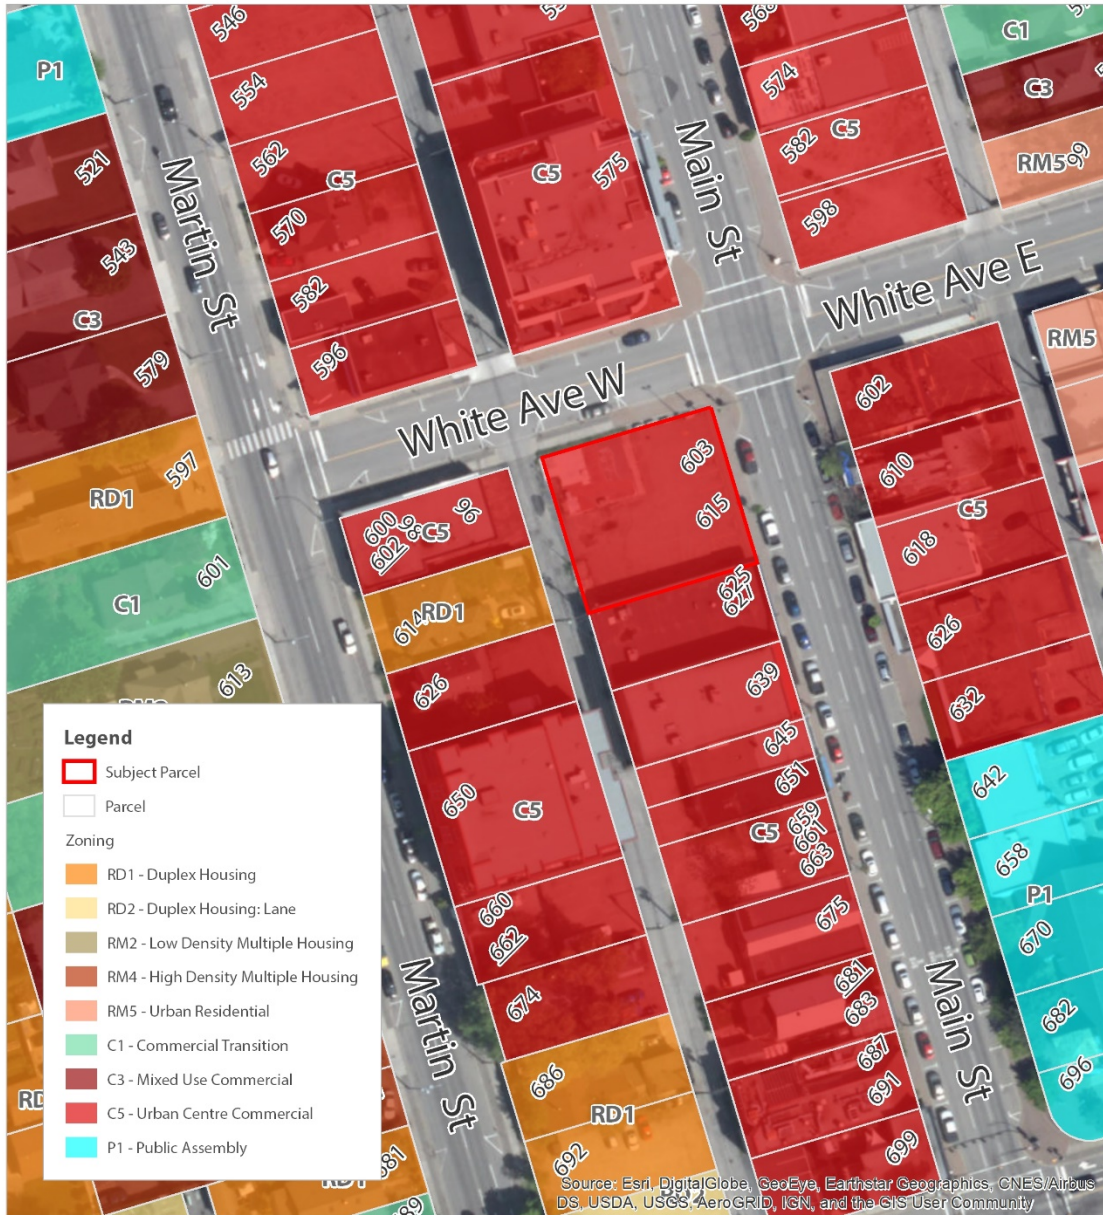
546
554
562
C5
570
582
596
P1
521
543
C3
579
Martin St
C5
575
Main St
568
574
582
C5
598
C1
C3
RM5
599
White Ave E
RM5
White Ave W
597
RD1
601
C1
613
600
602
C5
96
RD1
614
603
615
625
627
602
610
C5
618
626
632
626
639
645
651
650
C5
C5
659
661
663
660
662
674
675
681
683
687
691
699
686
RD1
692
642
658
P1
670
682
696
Martin St
Main St

Legend
Subject Parcel
Parcel
Zoning
RD1 - Duplex Housing
RD2 - Duplex Housing: Lane
RM2 - Low Density Multiple Housing
RM4 - High Density Multiple Housing
RM5 - Urban Residential
C1 - Commercial Transition
C3 - Mixed Use Commercial
C5 - Urban Centre Commercial
P1 - Public Assembly

Source: Esri, DigitalGlobe, GeoEye, Earthstar Geographics, CNES/Airbus DS, USDA, USGS, AeroGRID, IGN, and the GIS User Community